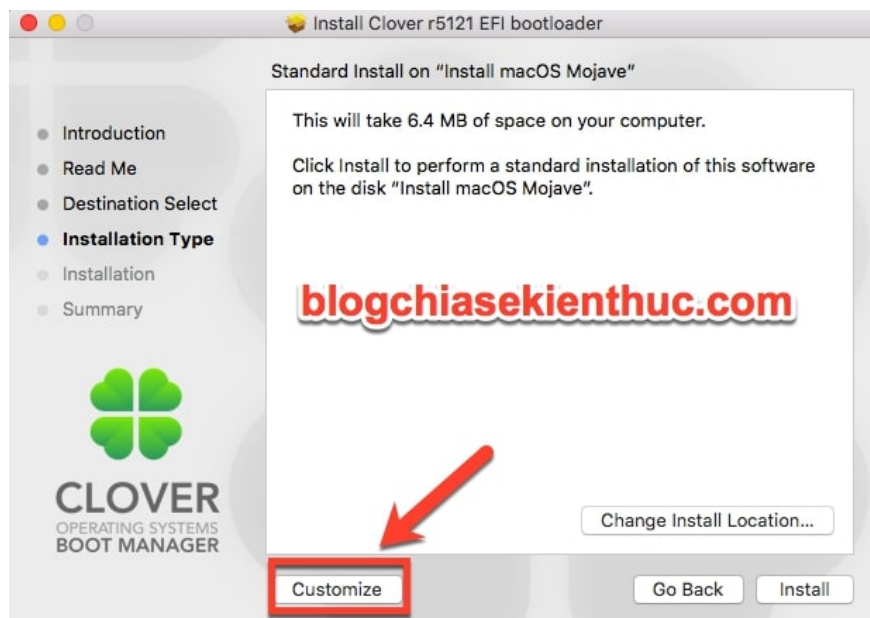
Install Clover r5121 EFI bootloader

Standard Install on "Install macOS Mojave"

Introduction
Read Me
Destination Select
Installation Type
Installation
Summary

This will take 6.4 MB of space on your computer.

Click Install to perform a standard installation of this software on the disk "Install macOS Mojave".

blogchiasekienthuc.com

CLOVER
OPERATING SYSTEMS
BOOT MANAGER

Change Install Location...

Customize

Go Back

Install